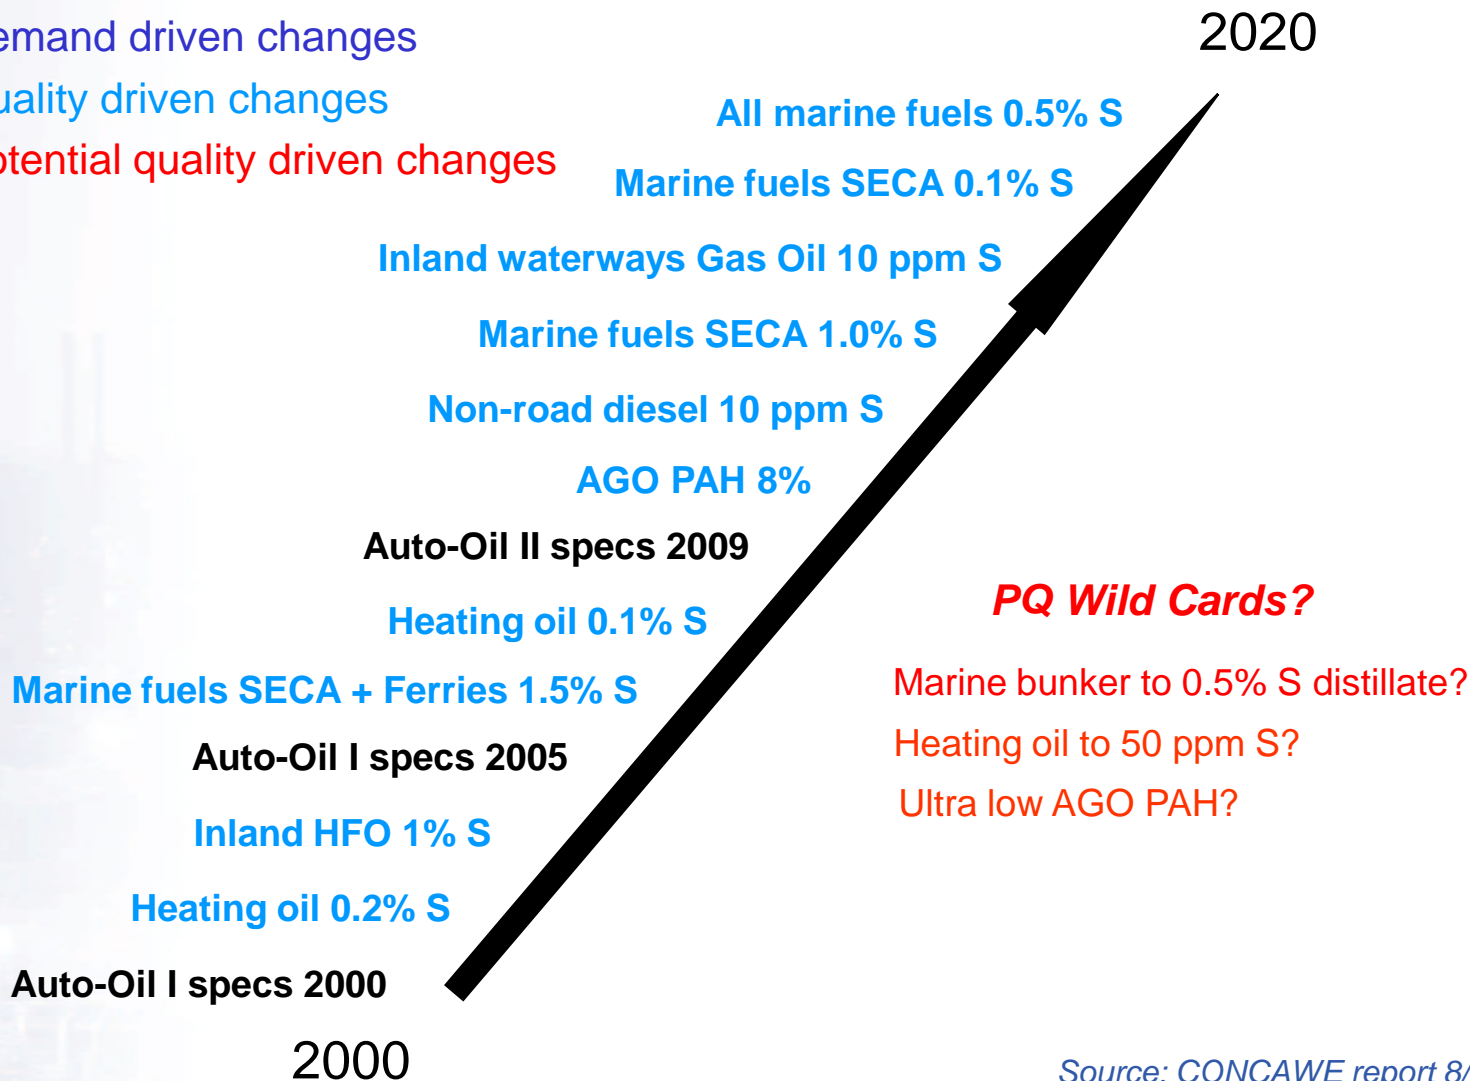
emand driven changes
uality driven changes
otential quality driven changes

2020

All marine fuels 0.5% S

Marine fuels SECA 0.1% S

Inland waterways Gas Oil 10 ppm S

Marine fuels SECA 1.0% S

Non-road diesel 10 ppm S

AGO PAH 8%

Auto-Oil II specs 2009

Heating oil 0.1% S

Marine fuels SECA + Ferries 1.5% S

Auto-Oil I specs 2005

Inland HFO 1% S

Heating oil 0.2% S

Auto-Oil I specs 2000

2000

PQ Wild Cards?

Marine bunker to 0.5% S distillate?

Heating oil to 50 ppm S?

Ultra low AGO PAH?

Source: CONCAWE report 8/